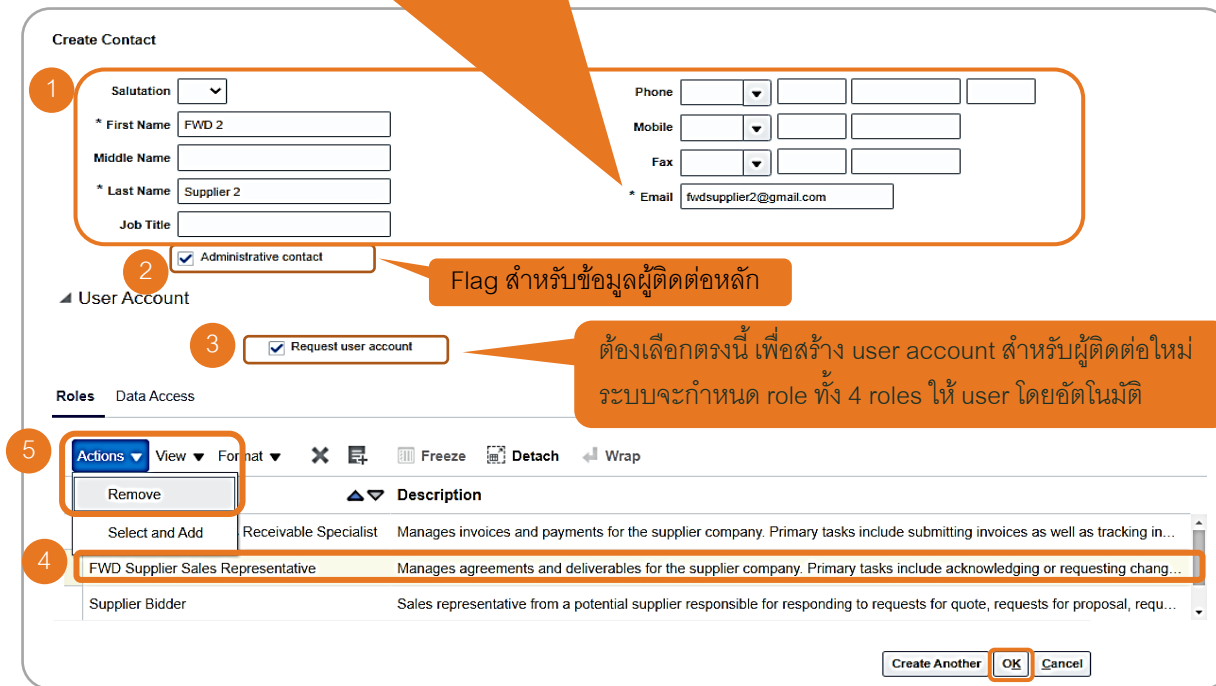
Create Contact

1

Salutation

* First Name FWD 2

Middle Name

* Last Name Supplier 2

Job Title

Phone

Mobile

Fax

* Email fwdsupplier2@gmail.com

2

Administrative contact

Flag สำหรับข้อมูลผู้ติดต่อหลัก

◢ User Account

3

Request user account

ต้องเลือกตรงนี้ เพื่อสร้าง user account สำหรับผู้ติดต่อใหม่ ระบบจะกำหนด role ทั้ง 4 roles ให้ user โดยอัตโนมัติ

Roles Data Access

5

Actions ▾ View ▾ Format ▾ Freeze Detach Wrap

Remove

Select and Add

Description

| | Description |
|---|---|
| Receivable Specialist | Manages invoices and payments for the supplier company. Primary tasks include submitting invoices as well as tracking in... |
| FWD Supplier Sales Representative | Manages agreements and deliverables for the supplier company. Primary tasks include acknowledging or requesting chang... |
| Supplier Bidder | Sales representative from a potential supplier responsible for responding to requests for quote, requests for proposal, requ... |

4

Create Another OK Cancel